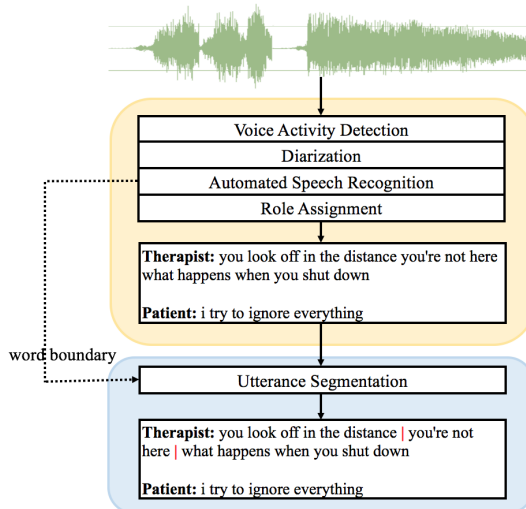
Voice Activity Detection
Diarization
Automated Speech Recognition
Role Assignment

**Therapist:** you look off in the distance you're not here what happens when you shut down

**Patient:** i try to ignore everything

word boundary

Utterance Segmentation

**Therapist:** you look off in the distance | you're not here | what happens when you shut down

**Patient:** i try to ignore everything